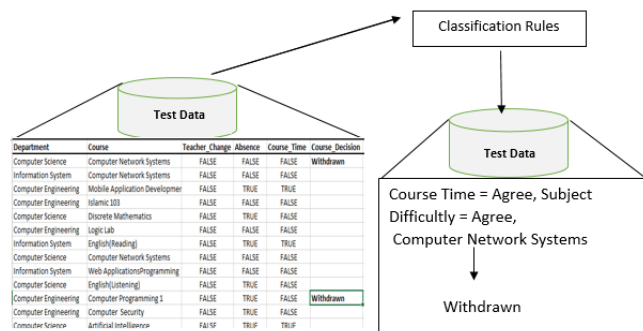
Classification Rules

Test Data

| Department | Course | Teacher_Change | Absence | Course_Time | Course_Decision |
|---|---|---|---|---|---|
| Computer Science | Computer Network Systems | FALSE | FALSE | FALSE | Withdrawn |
| Information System | Computer Network Systems | FALSE | FALSE | FALSE | |
| Computer Engineering | Mobile Application Developmer | FALSE | TRUE | TRUE | |
| Computer Engineering | Islamic 103 | FALSE | FALSE | FALSE | |
| Computer Science | Discrete Mathematics | FALSE | TRUE | FALSE | |
| Computer Engineering | Logic Lab | FALSE | FALSE | FALSE | |
| Information System | English(Reading) | FALSE | TRUE | TRUE | |
| Computer Science | Computer Network Systems | FALSE | FALSE | FALSE | |
| Information System | Web ApplicationsProgramming | FALSE | FALSE | FALSE | |
| Computer Science | English(Listening) | FALSE | TRUE | FALSE | |
| Computer Engineering | Computer Programming 1 | FALSE | TRUE | FALSE | Withdrawn |
| Computer Engineering | Computer Security | FALSE | TRUE | FALSE | |
| Computer Science | Artificial Intelligence | FALSE | TRUE | TRUE | |

Test Data

Course Time = Agree, Subject Difficultly = Agree, Computer Network Systems

Withdrawn